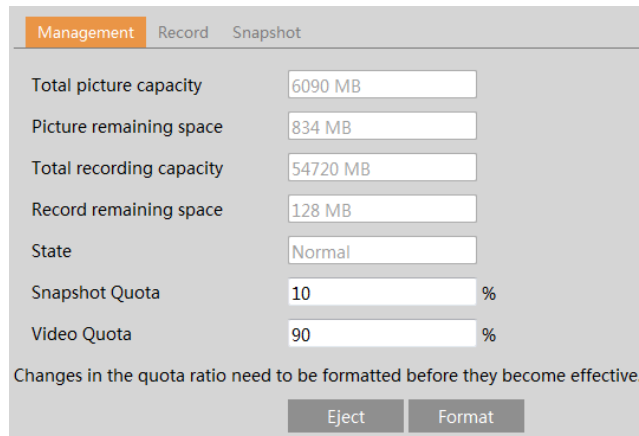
Management Record Snapshot

| | | |
|---|---|---|
| Total picture capacity | 6090 MB | |
| Picture remaining space | 834 MB | |
| Total recording capacity | 54720 MB | |
| Record remaining space | 128 MB | |
| State | Normal | |
| Snapshot Quota | 10 | % |
| Video Quota | 90 | % |

Changes in the quota ratio need to be formatted before they become effective

Eject Format